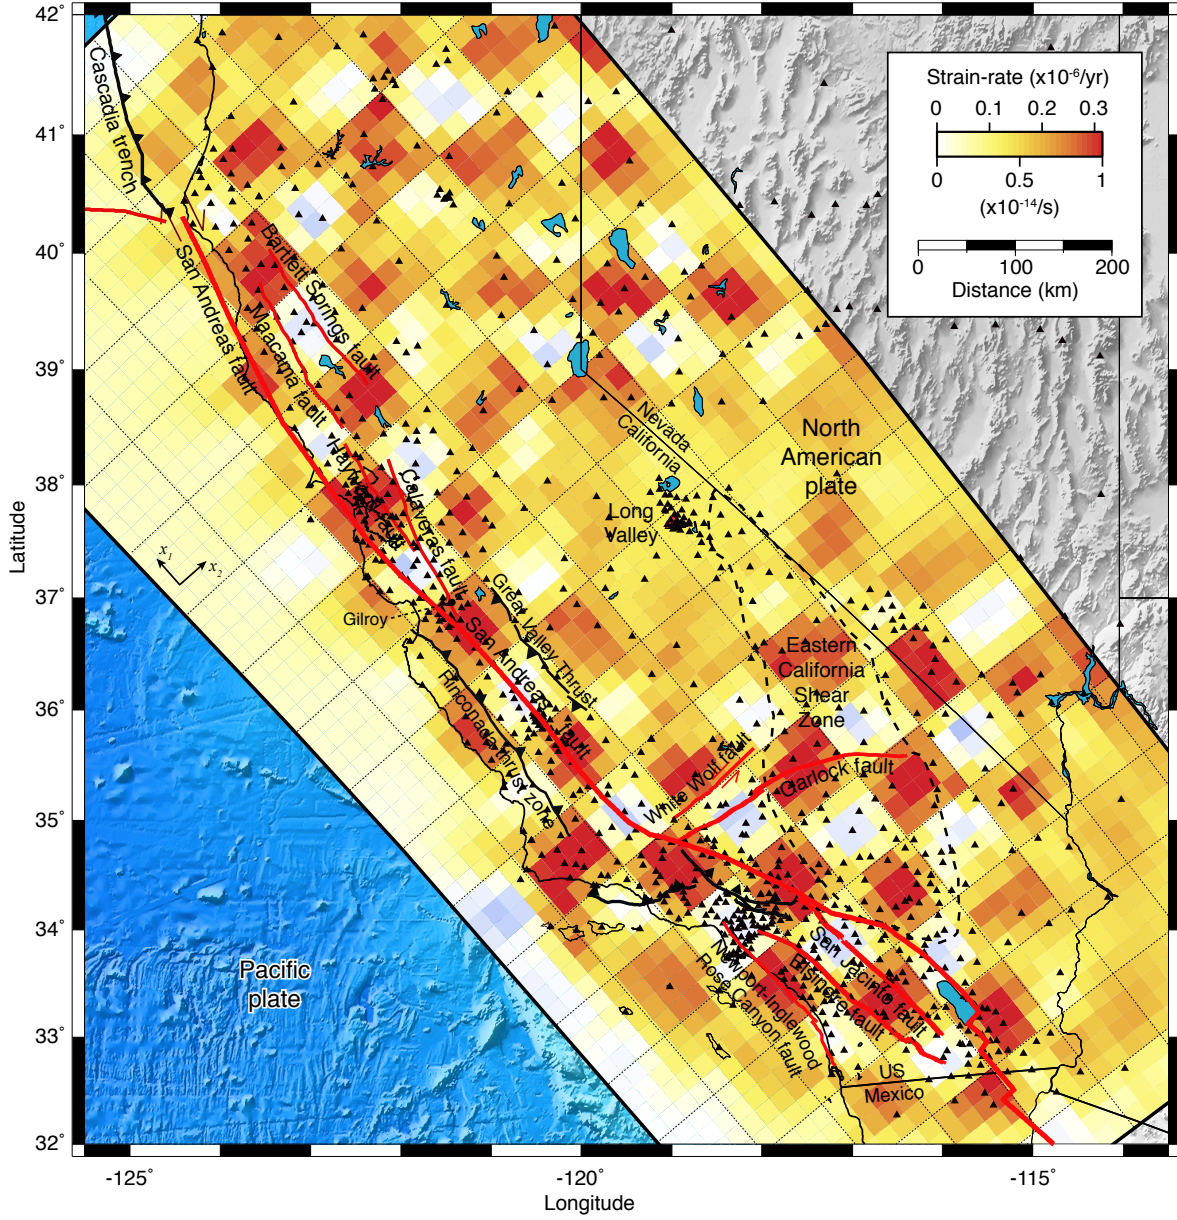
Strain-rate (x10$^{-6}$/yr)
0 0.1 0.2 0.3
0 0.5 1
(x10$^{-14}$/s)
0 100 200
Distance (km)

42° 41° 40° 39° 38° 37° 36° 35° 34° 33° 32°
Latitude

Cascadia trench
San Andreas fault
Bartlett Springs fault
Maacama fault
Hayward fault
Calaveras fault
Great Valley Thrust
San Andreas fault
Rinconada Thrust Zone
Gilroy
Nevada
California
North American plate
Long Valley
Eastern California Shear Zone
White Wolf fault
Garlock fault
San Jacinto fault
Elsinore fault
Newport-Inglewood Rose Canyon fault
US
Mexico
Pacific plate
$x_1$
$x_2$

-125° -120° -115°
Longitude